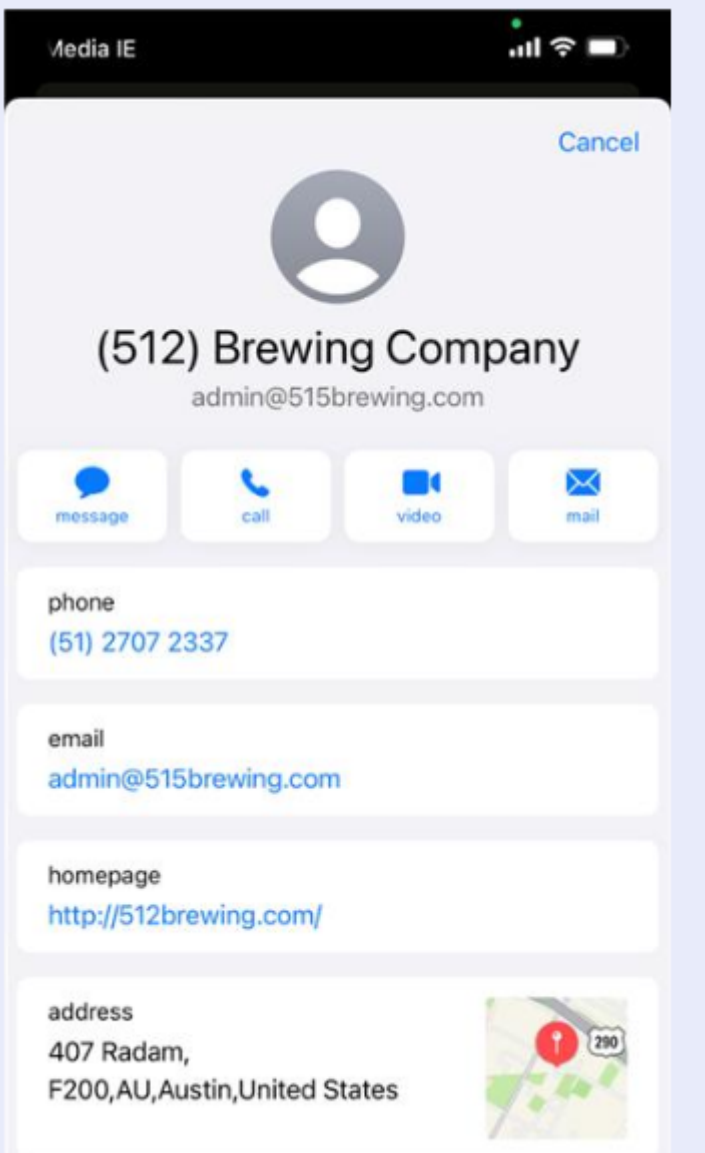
Media IE

Cancel

(512) Brewing Company
admin@515brewing.com

message
call
video
mail

phone
(51) 2707 2337

email
admin@515brewing.com

homepage
http://512brewing.com/

address
407 Radam,
F200,AU,Austin,United States

290